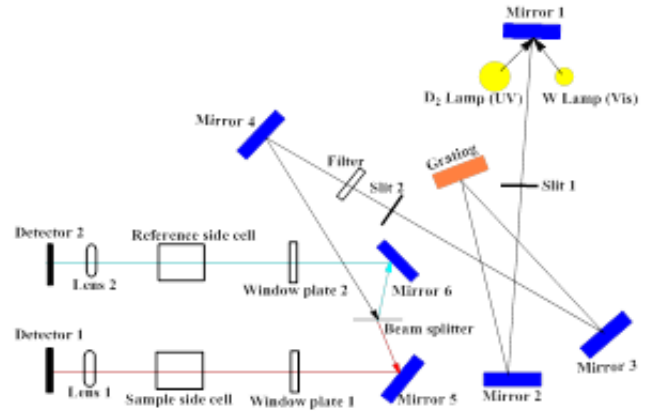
Mirror 1

$D_2$ Lamp (UV)

W Lamp (Vis)

Mirror 4

Filter

Grating

Slit 2

Slit 1

Detector 2

Reference side cell

Lens 2

Window plate 2

Mirror 6

Beam splitter

Detector 1

Lens 1

Sample side cell

Window plate 1

Mirror 5

Mirror 2

Mirror 3